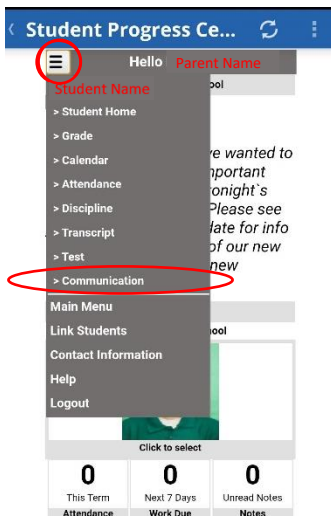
Student Progress Ce

Hello Parent Name

Student Name

hool

> Student Home

> Grade

> Calendar

> Attendance

> Discipline

> Transcript

> Test

> Communication

Main Menu

Link Students

Contact Information

Help

Logout

ve wanted to mportant tonight`s Please see date for info of our new new

hool

Click to select

0
This Term
Attendance

0
Next 7 Days
Work Due

0
Unread Notes
Notes